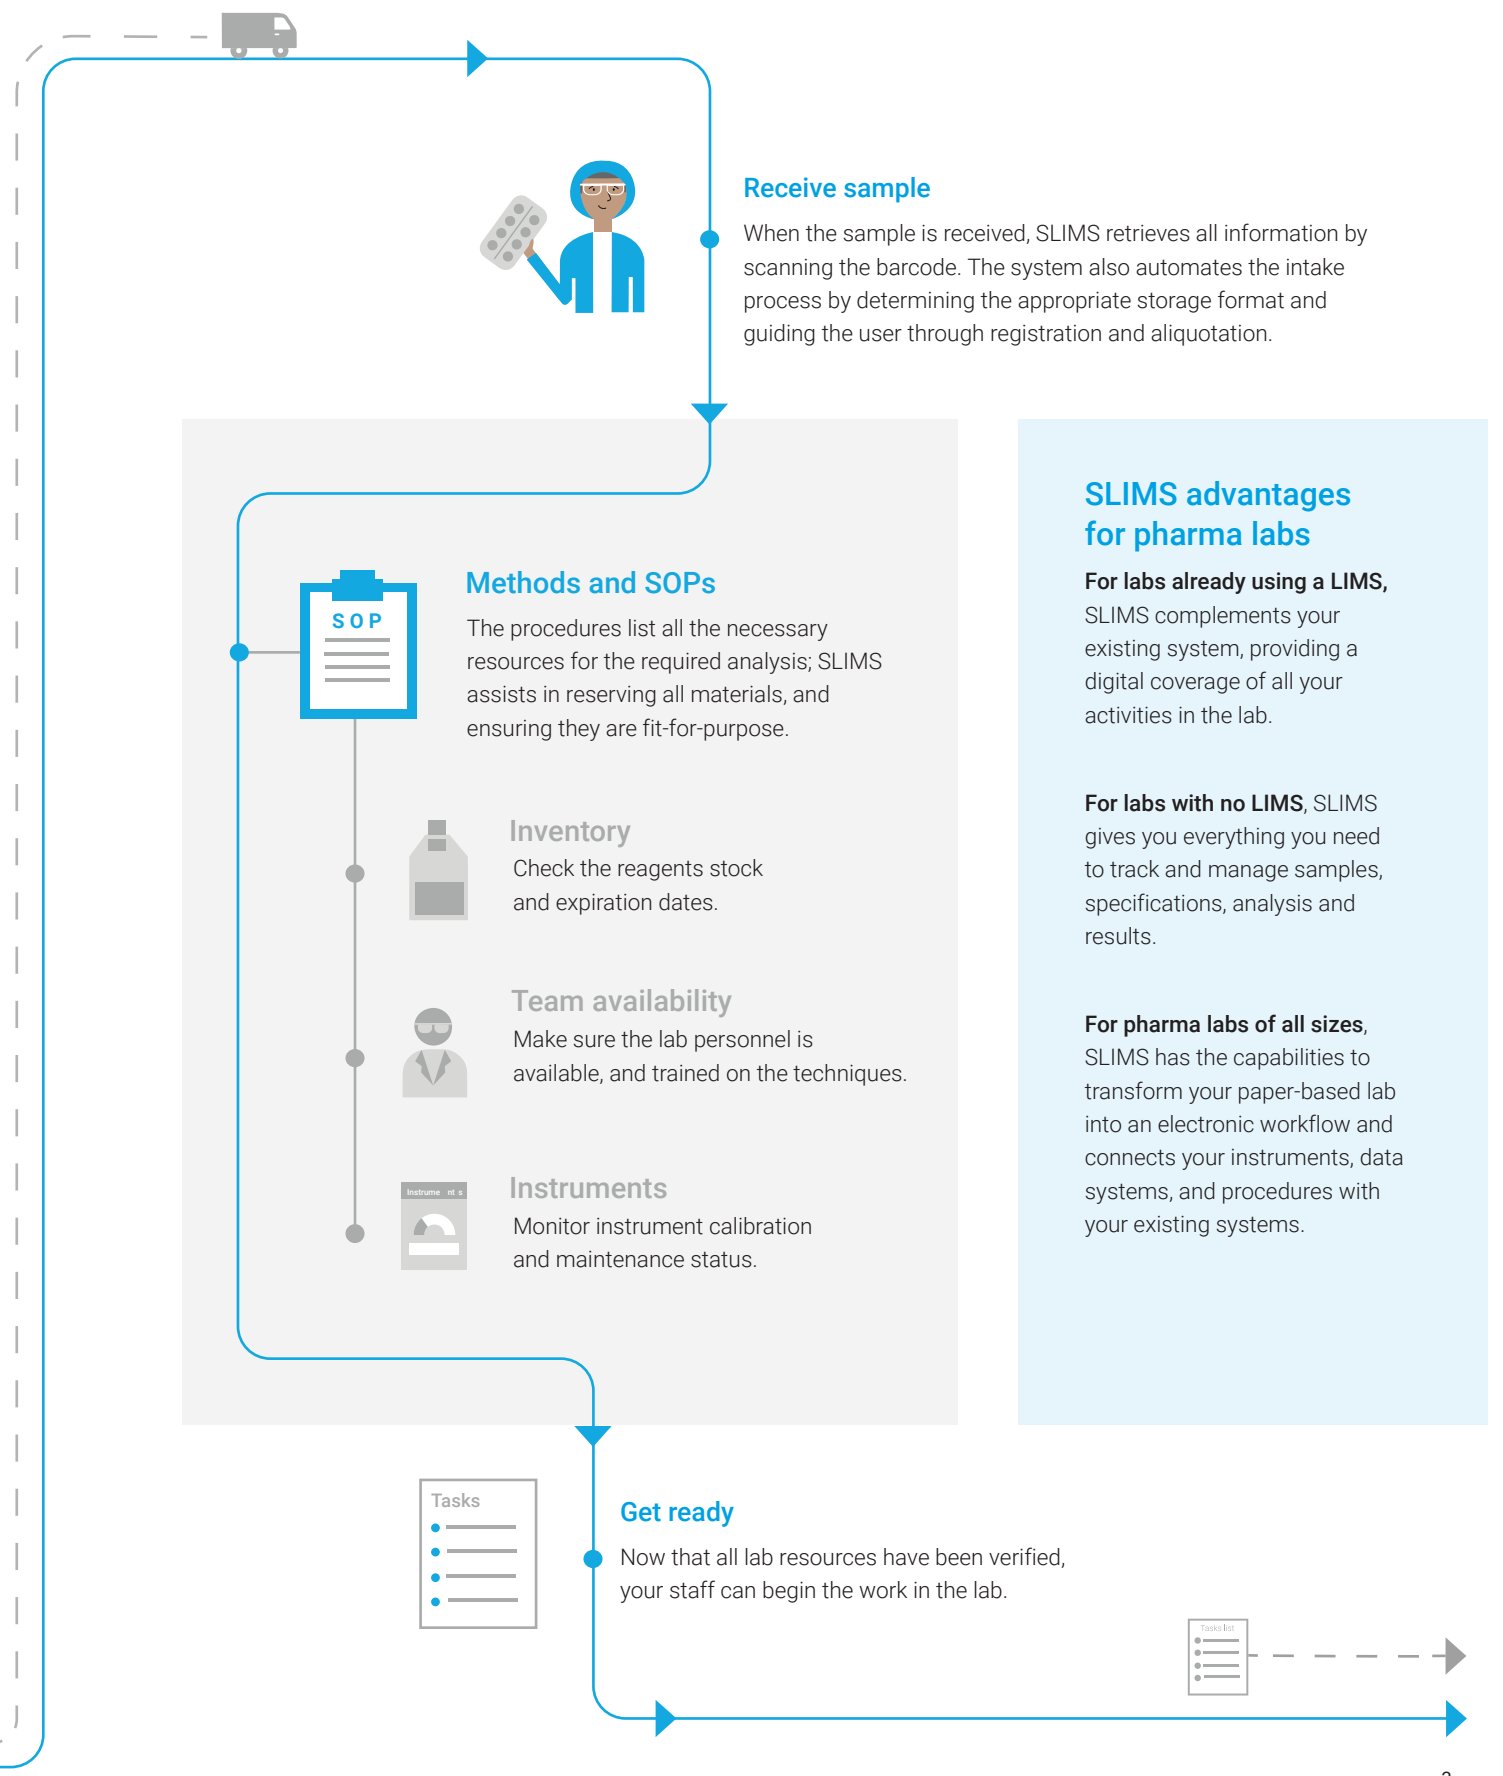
Receive sample

When the sample is received, SLIMS retrieves all information by scanning the barcode. The system also automates the intake process by determining the appropriate storage format and guiding the user through registration and aliquotation.

SOP

Methods and SOPs

The procedures list all the necessary resources for the required analysis; SLIMS assists in reserving all materials, and ensuring they are fit-for-purpose.

Inventory

Check the reagents stock and expiration dates.

Team availability

Make sure the lab personnel is available, and trained on the techniques.

Instruments

Instruments

Monitor instrument calibration and maintenance status.

SLIMS advantages for pharma labs

For labs already using a LIMS, SLIMS complements your existing system, providing a digital coverage of all your activities in the lab.

For labs with no LIMS, SLIMS gives you everything you need to track and manage samples, specifications, analysis and results.

For pharma labs of all sizes, SLIMS has the capabilities to transform your paper-based lab into an electronic workflow and connects your instruments, data systems, and procedures with your existing systems.

Tasks

Get ready

Now that all lab resources have been verified, your staff can begin the work in the lab.

Tasks list